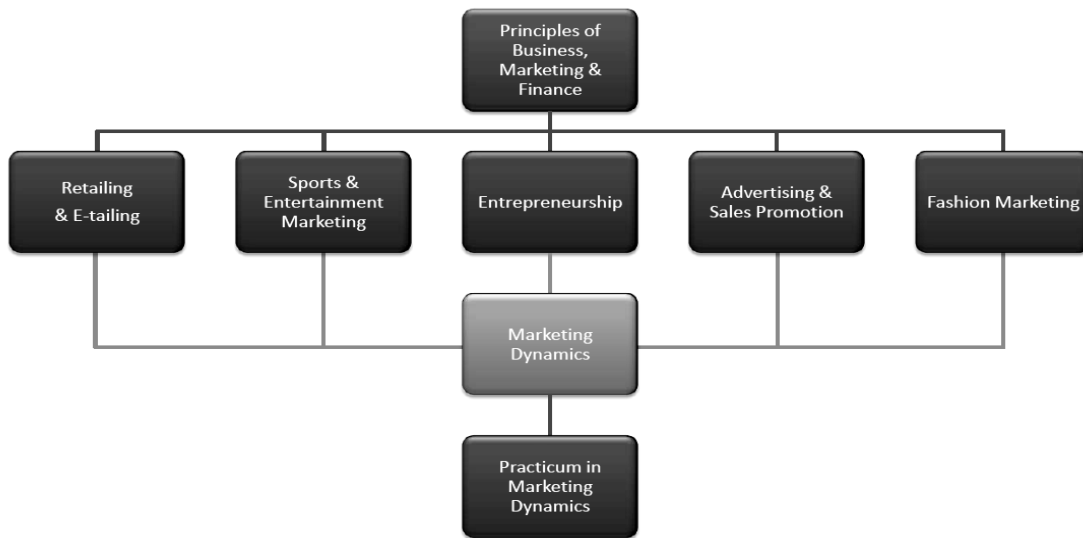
Principles of Business, Marketing & Finance

Retailing & E-tailing

Sports & Entertainment Marketing

Entrepreneurship

Advertising & Sales Promotion

Fashion Marketing

Marketing Dynamics

Practicum in Marketing Dynamics